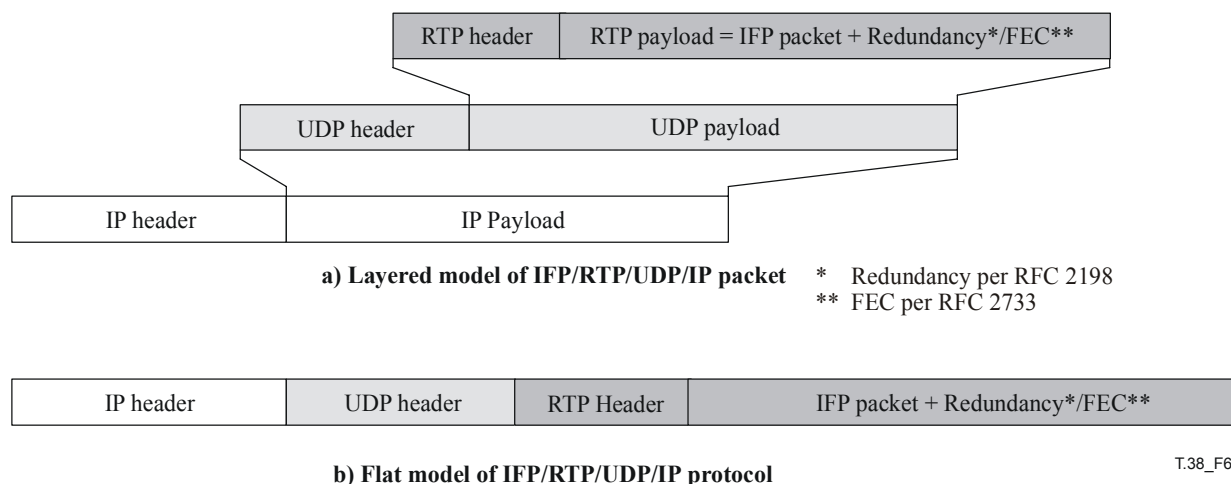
RTP header
RTP payload = IFP packet + Redundancy*/FEC**

UDP header
UDP payload

IP header
IP Payload

a) Layered model of IFP/RTP/UDP/IP packet

* Redundancy per RFC 2198
** FEC per RFC 2733

IP header
UDP header
RTP Header
IFP packet + Redundancy*/FEC**

T.38_F6

b) Flat model of IFP/RTP/UDP/IP protocol